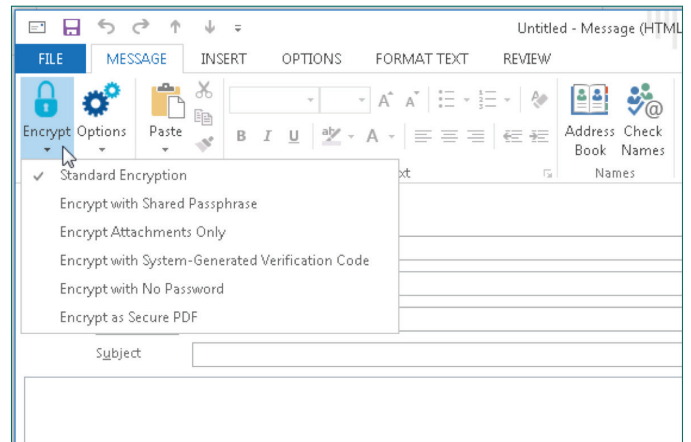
Untitled - Message (HTML

FILE MESSAGE INSERT OPTIONS FORMAT TEXT REVIEW

Encrypt Options Paste

B I U A

Address Book Check Names

xt Names

Standard Encryption
Encrypt with Shared Passphrase
Encrypt Attachments Only
Encrypt with System-Generated Verification Code
Encrypt with No Password
Encrypt as Secure PDF

Subject